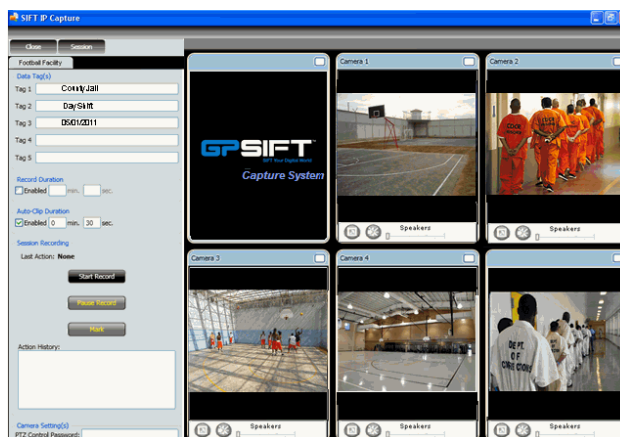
SIFT IP Capture

Close
Session

Football Facility

Data Tag(s)
Tag 1 CountyJail
Tag 2 DayShift
Tag 3 05/01/2011
Tag 4
Tag 5

Record Duration
Enabled min. sec.

Auto-Clip Duration
Enabled 0 min. 30 sec.

Session Recording
Last Action: None

Start Record
Pause Record
Mark

Action History:

Camera Setting(s)
PTZ Control Password:

GPSIFT
SIFT Your Digital World
Capture System

Camera 1
Speakers

Camera 2
Speakers

Camera 3
Speakers

Camera 4
Speakers

Speakers

DEPT. OF CORRECTIONS
DEPT OF CORRECTIONS